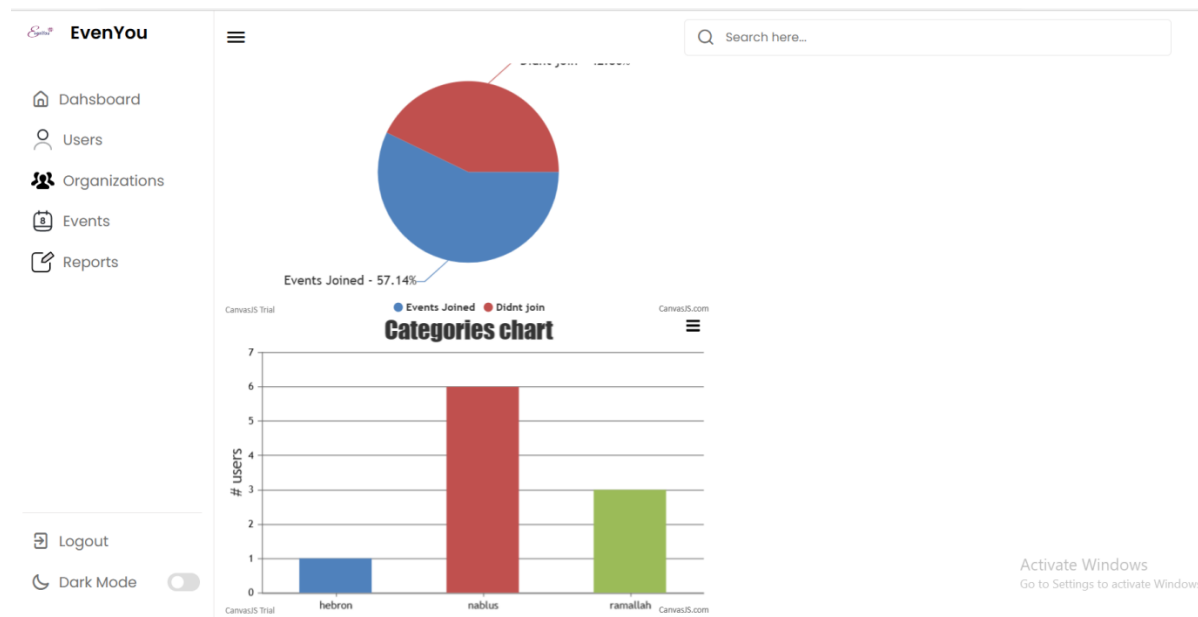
EvenYou

Search here...

Dahsboard
Users
Organizations
Events
Reports

Didnt join - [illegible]

Events Joined - 57.14%

CanvasJS Trial
Events Joined Didnt join
CanvasJS.com

Categories chart

7
6
5
4
3
2
1
0

# users

hebron
nablus
ramallah

CanvasJS Trial
CanvasJS.com

Logout
Dark Mode

Activate Windows
Go to Settings to activate Windows